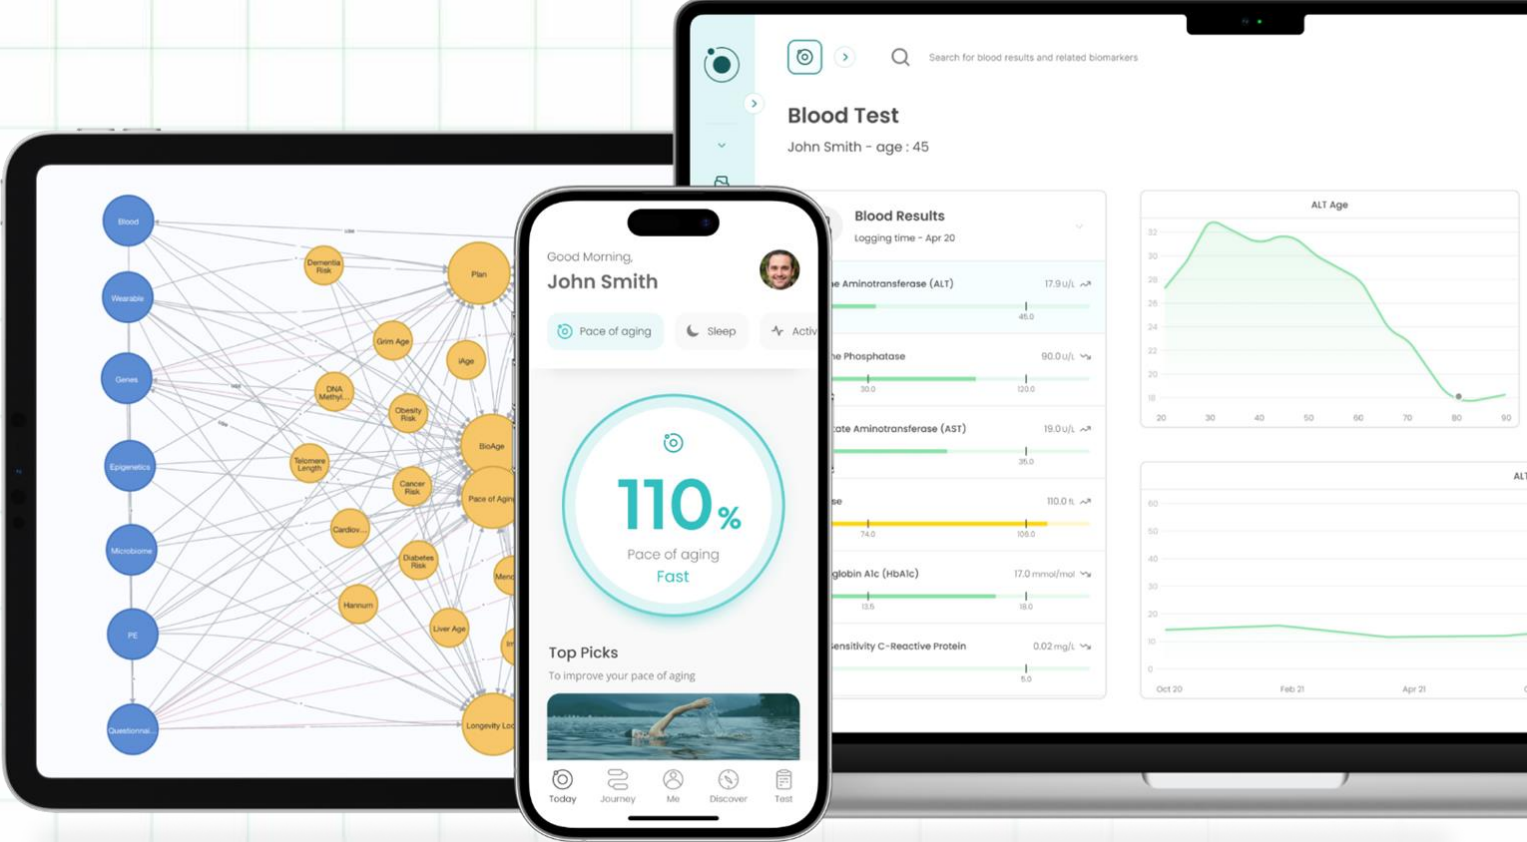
Blood

Wearable

Genes

Epigenetics

Microbiome

PE

Questionnai...

Dementia Risk

Plan

Grim Age

iAge

DNA Methyl...

Obesity Risk

BioAge

Telomere Length

Cancer Risk

Pace of Aging

Cardiov...

Diabetes Risk

Hannum

Liver Age

Longevity Loo

Search for blood results and related biomarkers

Blood Test

John Smith - age : 45

Blood Results

Logging time - Apr 20

ne Aminotransferase (ALT) 17.9 u/L

45.0

ne Phosphatase 90.0 u/L

30.0 120.0

tate Aminotransferase (AST) 19.0 u/L

35.0

se 110.0 fL

74.0 108.0

globin A1c (HbA1c) 17.0 mmol/mol

13.5 18.0

ensitivity C-Reactive Protein 0.02 mg/L

5.0

ALT Age

32 30 28 26 24 22 20 18

20 30 40 50 60 70 80 90

ALT

60 50 40 30 20 10 0

Oct 20 Feb 21 Apr 21

Good Morning,

John Smith

Pace of aging

Sleep

Activ

110%

Pace of aging

Fast

Top Picks

To improve your pace of aging

Today Journey Me Discover Test